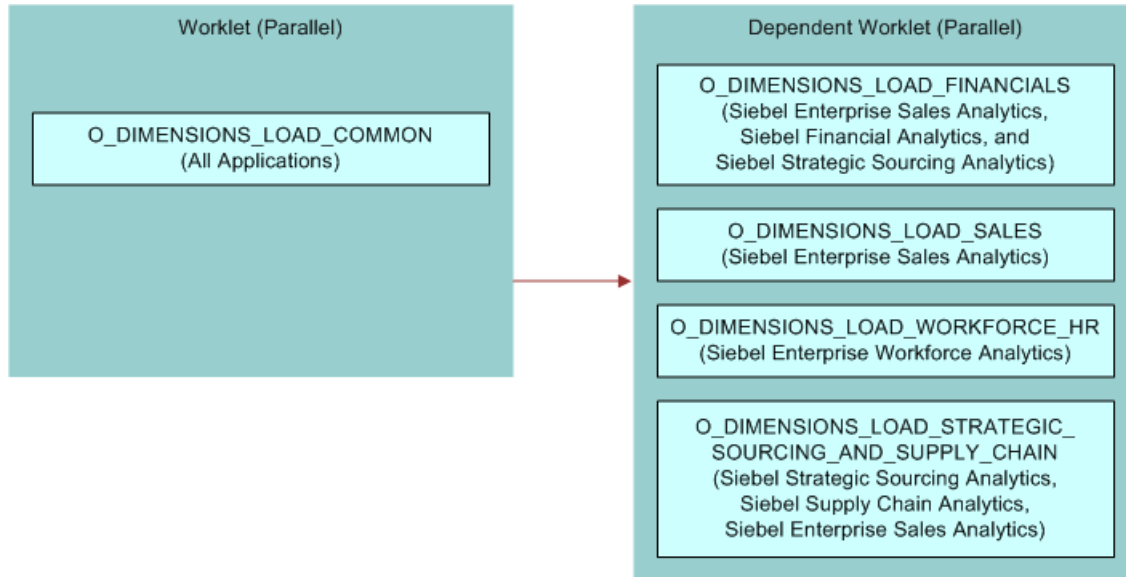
Worklet (Parallel)

O_DIMENSIONS_LOAD_COMMON
(All Applications)

Dependent Worklet (Parallel)

O_DIMENSIONS_LOAD_FINANCIALS
(Siebel Enterprise Sales Analytics, Siebel Financial Analytics, and Siebel Strategic Sourcing Analytics)

O_DIMENSIONS_LOAD_SALES
(Siebel Enterprise Sales Analytics)

O_DIMENSIONS_LOAD_WORKFORCE_HR
(Siebel Enterprise Workforce Analytics)

O_DIMENSIONS_LOAD_STRATEGIC_SOURCING_AND_SUPPLY_CHAIN
(Siebel Strategic Sourcing Analytics, Siebel Supply Chain Analytics, Siebel Enterprise Sales Analytics)